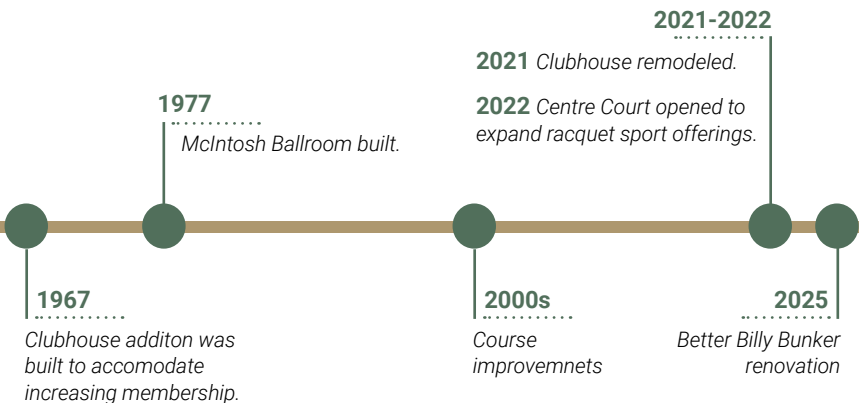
2021-2022

2021 Clubhouse remodeled.

2022 Centre Court opened to expand racquet sport offerings.

1977

McIntosh Ballroom built.

1967

Clubhouse additon was built to accomodate increasing membership.

2000s

Course improvemnets

2025

Better Billy Bunker renovation